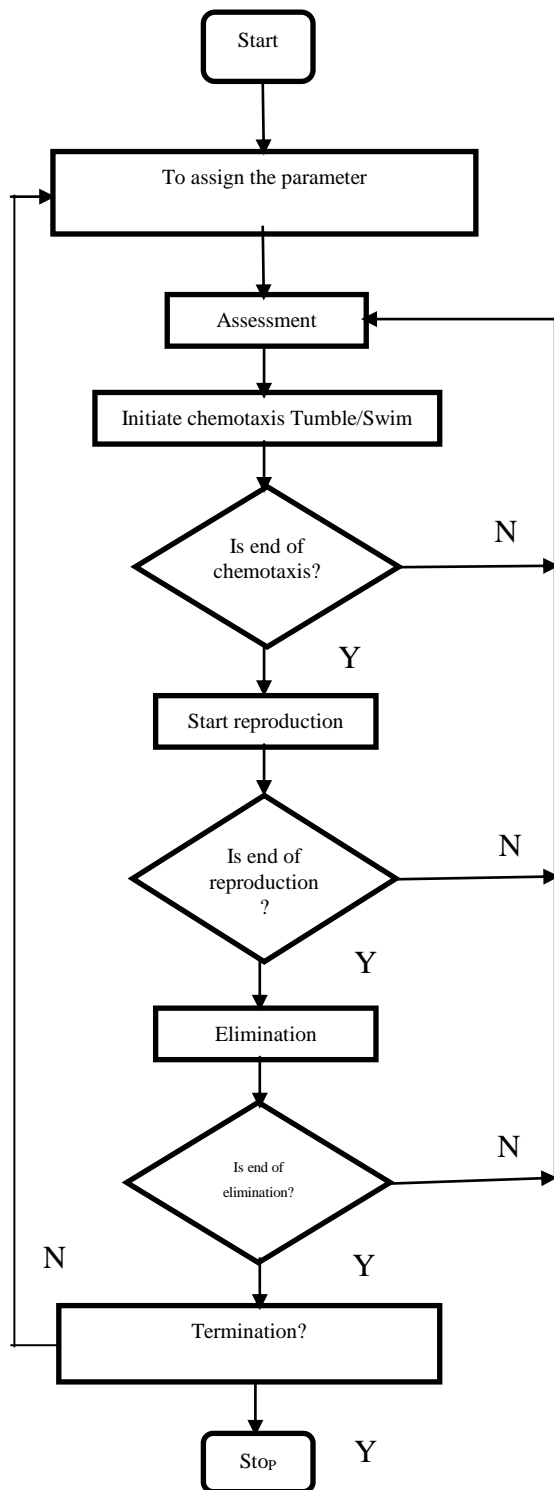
Start

To assign the parameter

Assessment

Initiate chemotaxis Tumble/Swim

Is end of chemotaxis?

N

Y

Start reproduction

Is end of reproduction ?

N

Y

Elimination

Is end of elimination?

N

N

Y

Termination?

Stop

Y